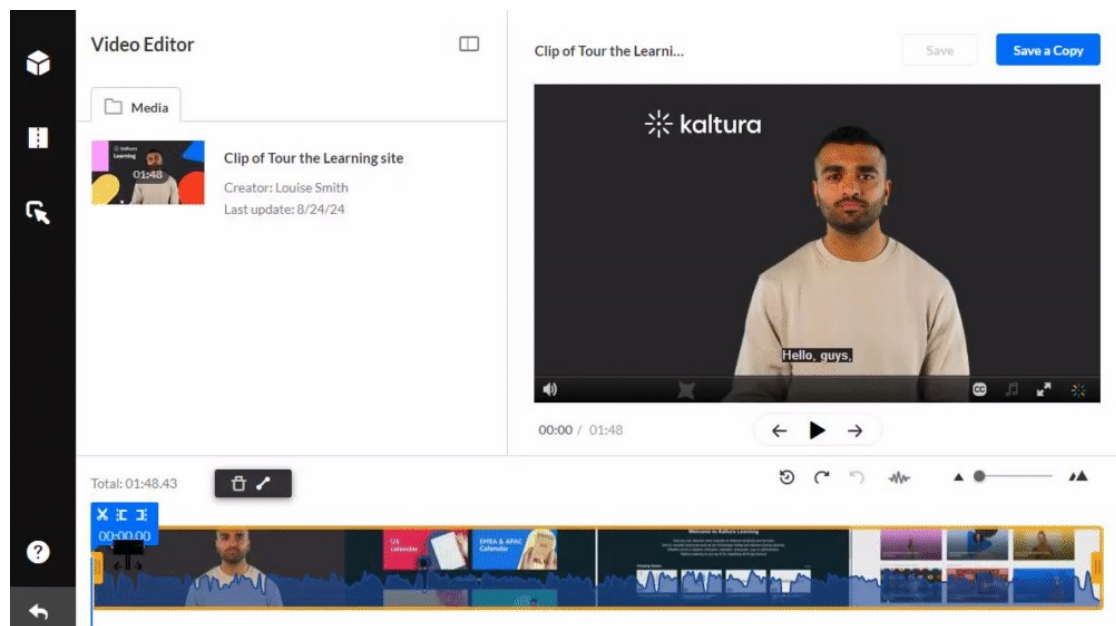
Video Editor

Media

Clip of Tour the Learning site
Creator: Louise Smith
Last update: 8/24/24

01:48

Clip of Tour the Learni...

Save

Save a Copy

kaltura

Hello, guys,

00:00 / 01:48

Total: 01:48.43

00:00.00

US calendar

EMEA & APAC Calendar

Welcome to Kaltura Learning